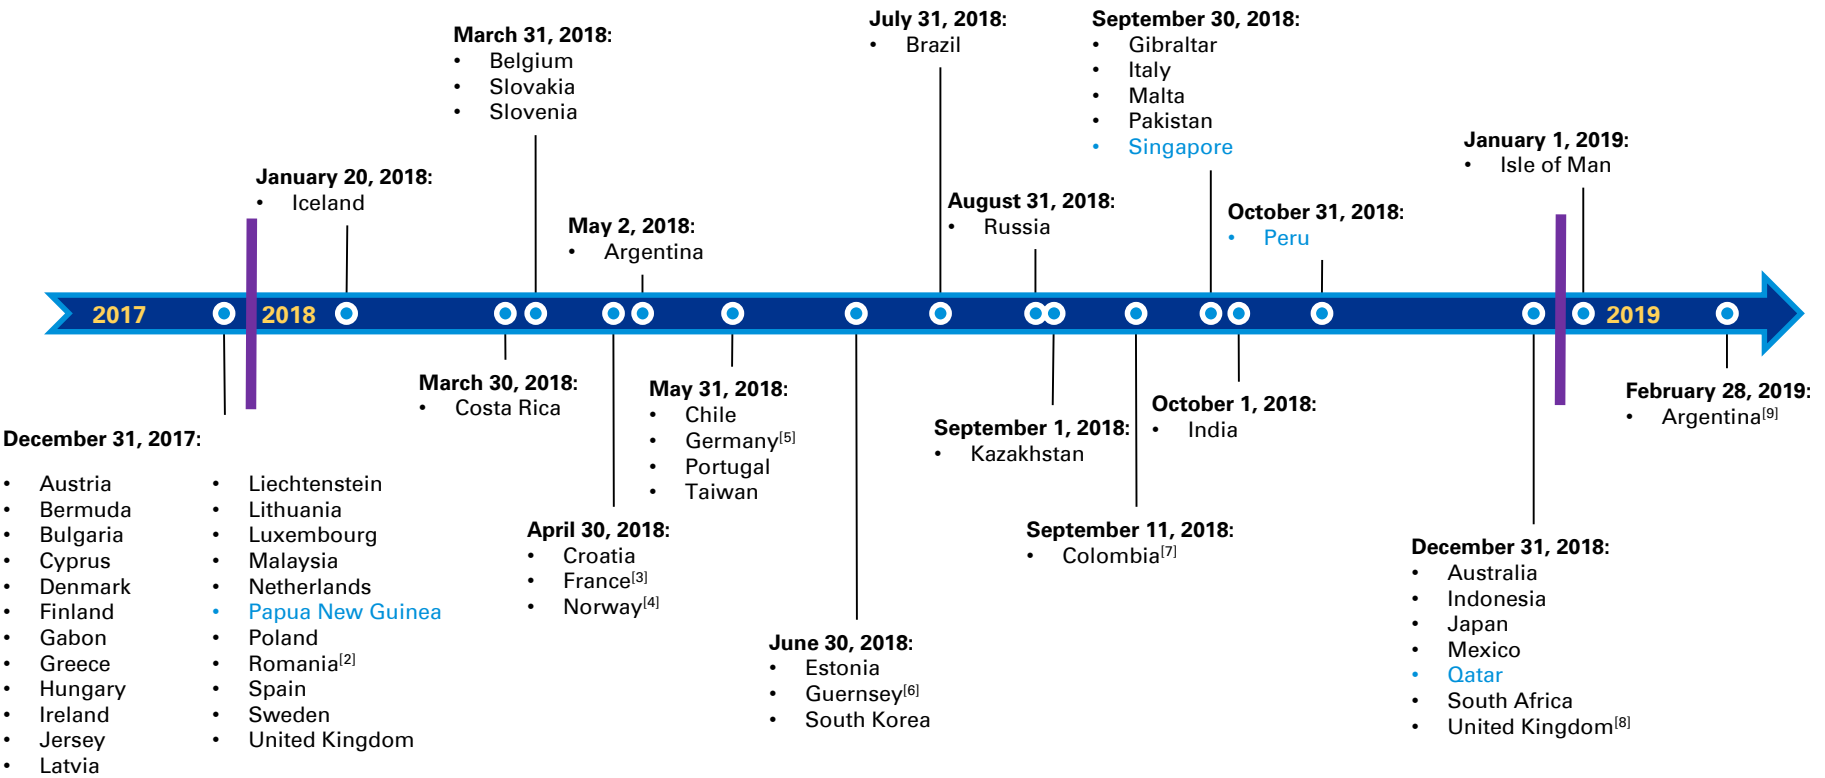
March 31, 2018:
• Belgium
• Slovakia
• Slovenia

July 31, 2018:
• Brazil

September 30, 2018:
• Gibraltar
• Italy
• Malta
• Pakistan
• Singapore

January 20, 2018:
• Iceland

May 2, 2018:
• Argentina

August 31, 2018:
• Russia

October 31, 2018:
• Peru

January 1, 2019:
• Isle of Man

2017

2018

2019

December 31, 2017:
• Austria
• Bermuda
• Bulgaria
• Cyprus
• Denmark
• Finland
• Gabon
• Greece
• Hungary
• Ireland
• Jersey
• Latvia

• Liechtenstein
• Lithuania
• Luxembourg
• Malaysia
• Netherlands
• Papua New Guinea
• Poland
• Romania$^{[2]}$
• Spain
• Sweden
• United Kingdom

March 30, 2018:
• Costa Rica

April 30, 2018:
• Croatia
• France$^{[3]}$
• Norway$^{[4]}$

May 31, 2018:
• Chile
• Germany$^{[5]}$
• Portugal
• Taiwan

June 30, 2018:
• Estonia
• Guernsey$^{[6]}$
• South Korea

September 1, 2018:
• Kazakhstan

September 11, 2018:
• Colombia$^{[7]}$

October 1, 2018:
• India

December 31, 2018:
• Australia
• Indonesia
• Japan
• Mexico
• Qatar
• South Africa
• United Kingdom$^{[8]}$

February 28, 2019:
• Argentina$^{[9]}$